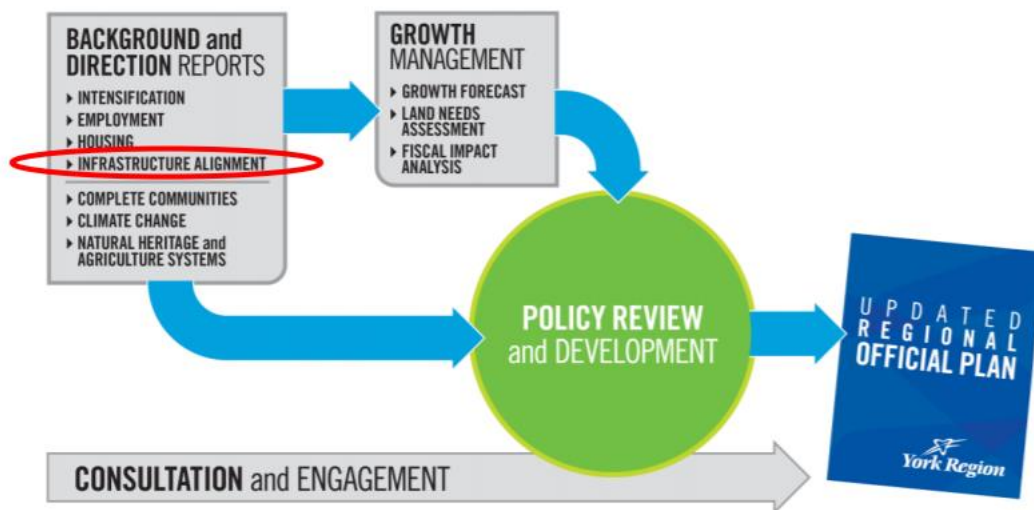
BACKGROUND and DIRECTION REPORTS

▸ INTENSIFICATION
▸ EMPLOYMENT
▸ HOUSING
▸ INFRASTRUCTURE ALIGNMENT
▸ COMPLETE COMMUNITIES
▸ CLIMATE CHANGE
▸ NATURAL HERITAGE and AGRICULTURE SYSTEMS

GROWTH MANAGEMENT

▸ GROWTH FORECAST
▸ LAND NEEDS ASSESSMENT
▸ FISCAL IMPACT ANALYSIS

POLICY REVIEW and DEVELOPMENT

UPDATED REGIONAL OFFICIAL PLAN

York Region

CONSULTATION and ENGAGEMENT